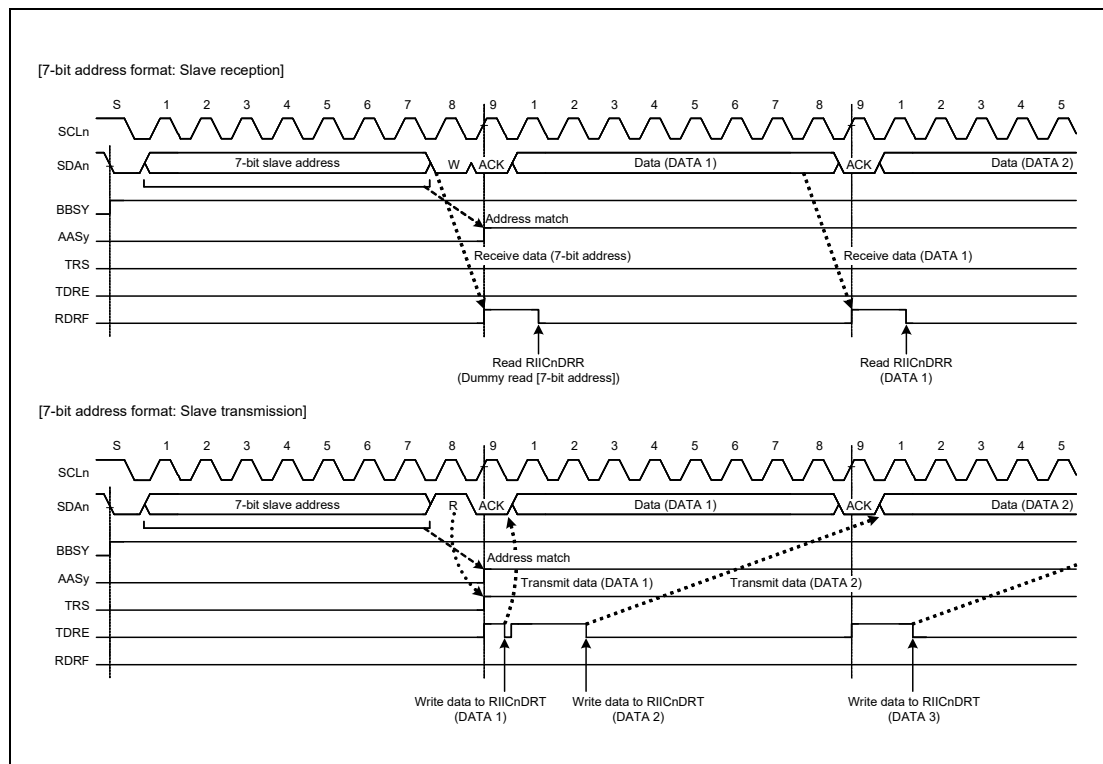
[7-bit address format: Slave reception]

S 1 2 3 4 5 6 7 8 9 1 2 3 4 5 6 7 8 9 1 2 3 4 5

SCLn

SDAn

7-bit slave address

W

ACK

Data (DATA 1)

ACK

Data (DATA 2)

BBSY

Address match

AASy

Receive data (7-bit address)

Receive data (DATA 1)

TRS

TDRE

RDRF

Read RIICnDRR
(Dummy read [7-bit address])

Read RIICnDRR
(DATA 1)

[7-bit address format: Slave transmission]

S 1 2 3 4 5 6 7 8 9 1 2 3 4 5 6 7 8 9 1 2 3 4 5

SCLn

SDAn

7-bit slave address

R

ACK

Data (DATA 1)

ACK

Data (DATA 2)

BBSY

Address match

AASy

Transmit data (DATA 1)

Transmit data (DATA 2)

TRS

TDRE

RDRF

Write data to RIICnDRT
(DATA 1)

Write data to RIICnDRT
(DATA 2)

Write data to RIICnDRT
(DATA 3)